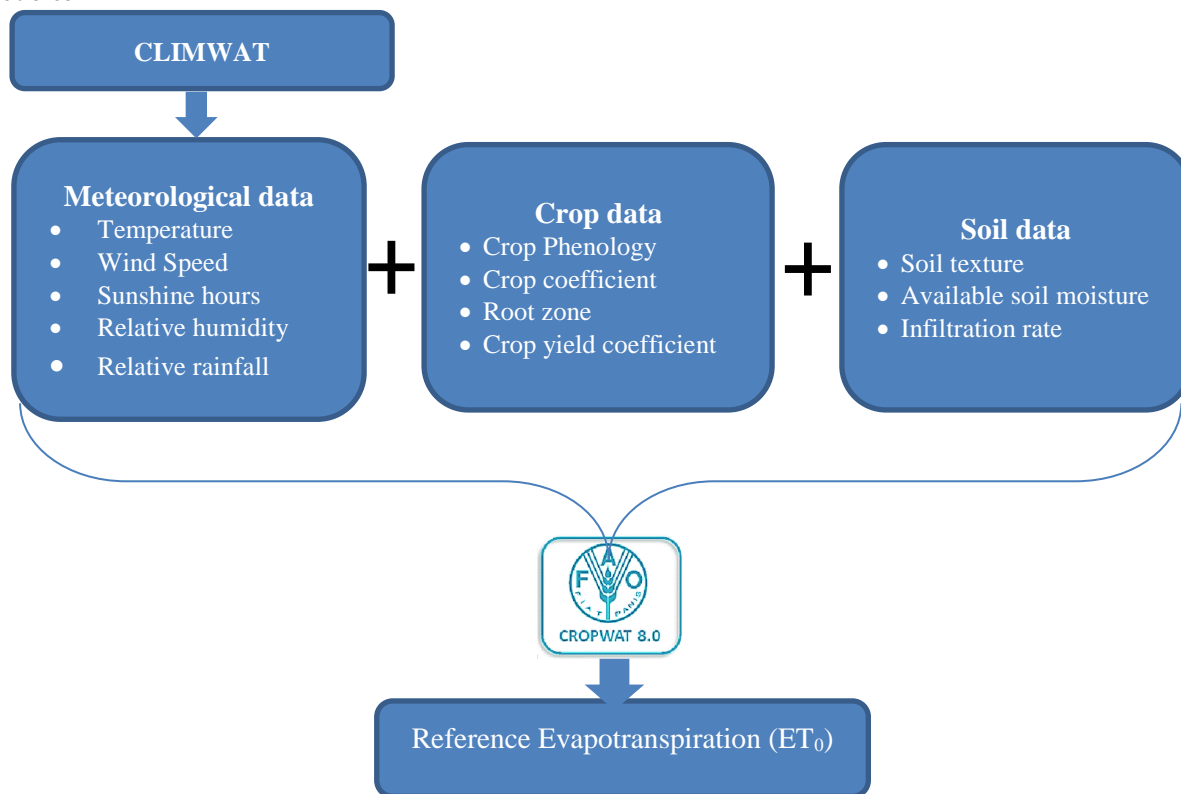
CLIMWAT

Meteorological data
- Temperature
- Wind Speed
- Sunshine hours
- Relative humidity
- Relative rainfall

+

Crop data
- Crop Phenology
- Crop coefficient
- Root zone
- Crop yield coefficient

+

Soil data
- Soil texture
- Available soil moisture
- Infiltration rate

F A O
FIAT PANIS
CROPWAT 8.0

Reference Evapotranspiration ($ET_0$)